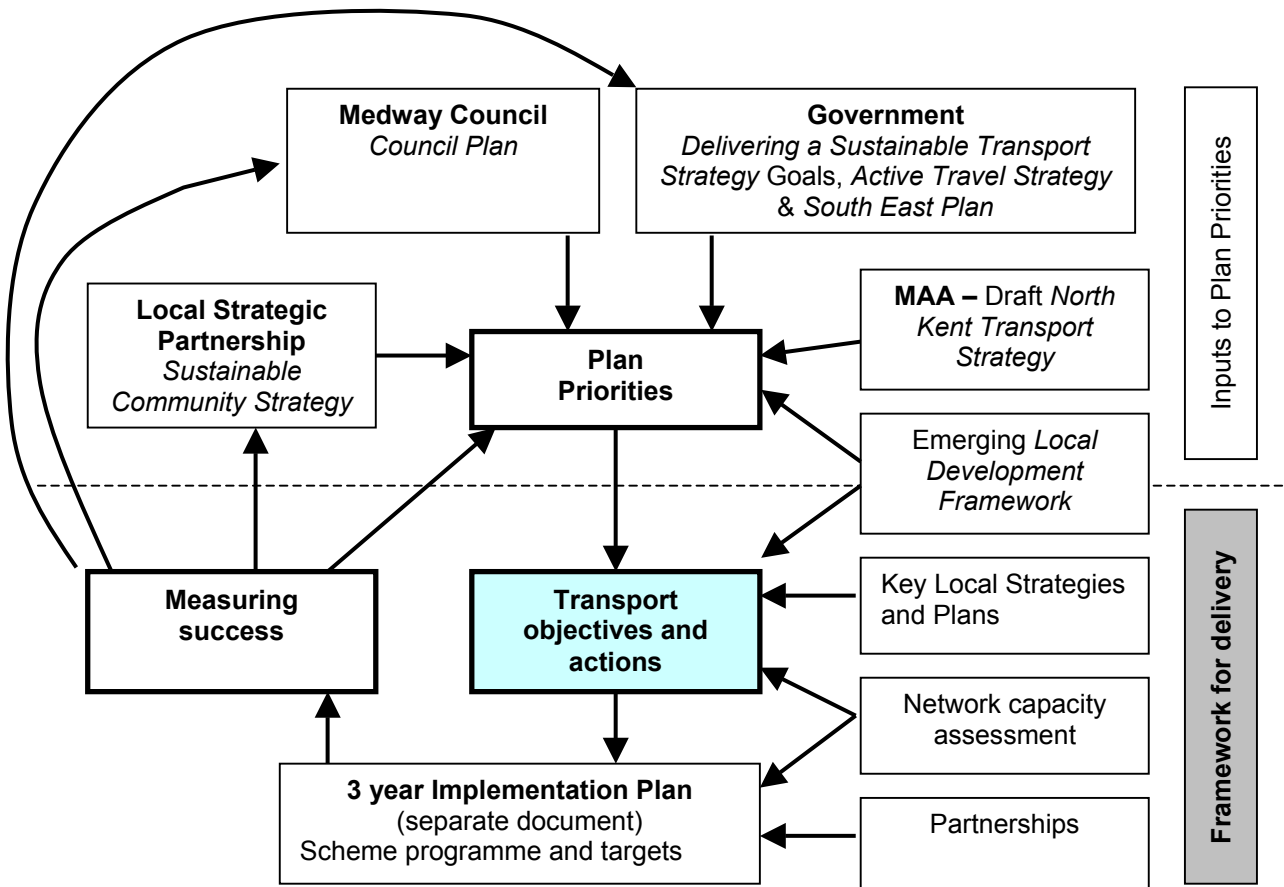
Medway Council
Council Plan

Government
Delivering a Sustainable Transport Strategy Goals, Active Travel Strategy & South East Plan

Inputs to Plan Priorities

Local Strategic Partnership
Sustainable Community Strategy

Plan Priorities

MAA – Draft North Kent Transport Strategy

Emerging Local Development Framework

Measuring success

Transport objectives and actions

Key Local Strategies and Plans

Framework for delivery

Network capacity assessment

3 year Implementation Plan
(separate document)
Scheme programme and targets

Partnerships